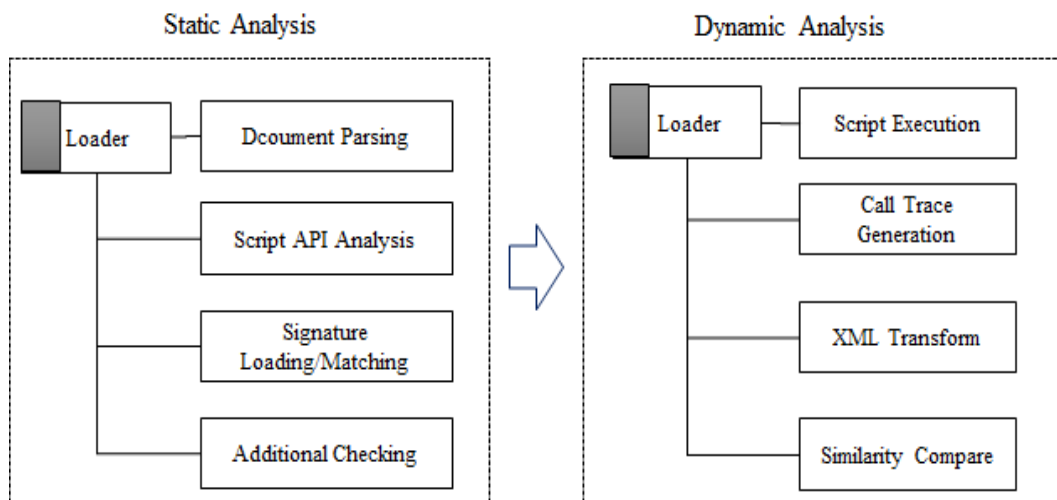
Static Analysis

Loader

Dcoument Parsing

Script API Analysis

Signature Loading/Matching

Additional Checking

Dynamic Analysis

Loader

Script Execution

Call Trace Generation

XML Transform

Similarity Compare